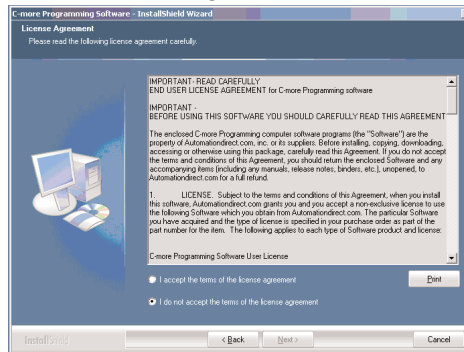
C-more Programming Software - InstallShield Wizard

License Agreement
Please read the following license agreement carefully.

IMPORTANT- READ CAREFULLY
END USER LICENSE AGREEMENT for C-more Programming software

IMPORTANT -
BEFORE USING THIS SOFTWARE YOU SHOULD CAREFULLY READ THIS AGREEMENT

The enclosed C-more Programming computer software programs (the "Software") are the property of Automationdirect.com, inc. or its suppliers. Before installing, copying, downloading, accessing or otherwise using this package, carefully read this Agreement. If you do not accept the terms and conditions of this Agreement, you should return the enclosed Software and any accompanying items (including any manuals, release notes, binders, etc.), unopened, to Automationdirect.com for a full refund.

1. LICENSE. Subject to the terms and conditions of this Agreement, when you install this software, Automationdirect.com grants you and you accept a non-exclusive license to use the following Software which you obtain from Automationdirect.com. The particular Software you have acquired and the type of license is specified in your purchase order as part of the part number for the item. The following applies to each type of Software product and license:

C-more Programming Software User License

I accept the terms of the license agreement

Print

I do not accept the terms of the license agreement

InstallShield

< Back

Next >

Cancel